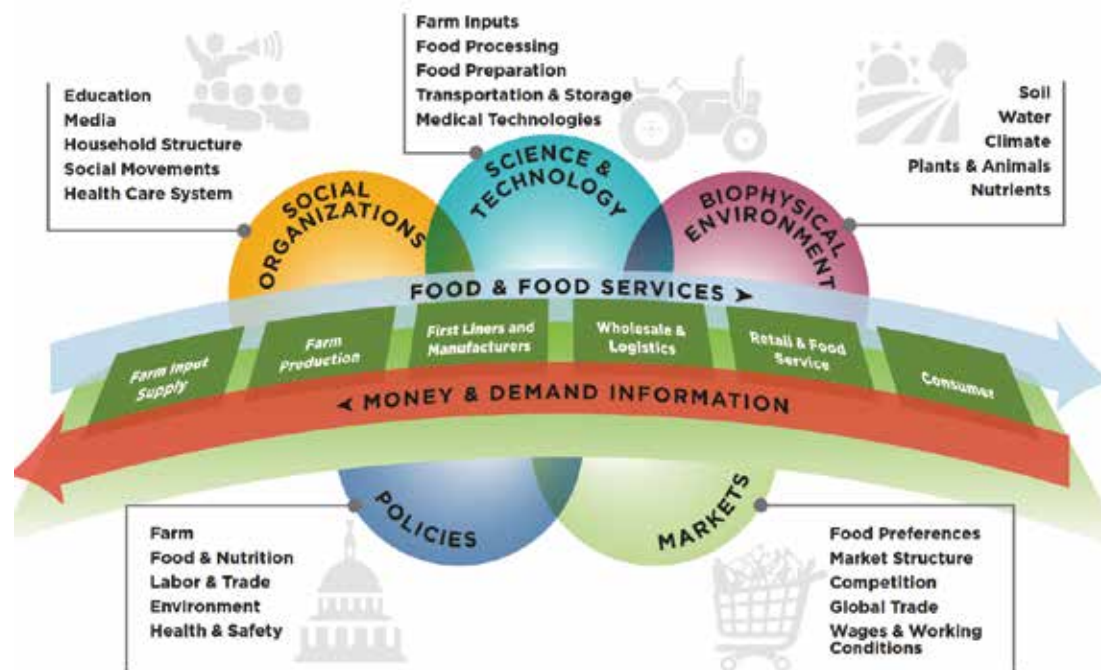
Education
Media
Household Structure
Social Movements
Health Care System

Farm Inputs
Food Processing
Food Preparation
Transportation & Storage
Medical Technologies

Soil
Water
Climate
Plants & Animals
Nutrients

SOCIAL ORGANIZATIONS

SCIENCE & TECHNOLOGY

BIOPHYSICAL ENVIRONMENT

FOOD & FOOD SERVICES

Farm Input Supply

Farm Production

First Liners and Manufacturers

Wholesale & Logistics

Retail & Food Service

Consumer

MONEY & DEMAND INFORMATION

POLICIES

MARKETS

Farm
Food & Nutrition
Labor & Trade
Environment
Health & Safety

Food Preferences
Market Structure
Competition
Global Trade
Wages & Working Conditions